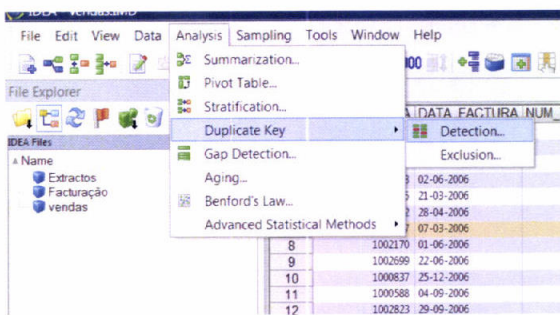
IDEA - vendas.IMD

File Edit View Data Analysis Sampling Tools Window Help

Summarization...
Pivot Table...
Stratification...
Duplicate Key
Gap Detection...
Aging...
Benford's Law...
Advanced Statistical Methods

Detection...
Exclusion...

File Explorer

IDEA Files

Name
Extractos
Facturação
vendas

A DATA_FACTURA NUM_

| | | |
|---|---|---|
| | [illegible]3 | 02-06-2006 |
| | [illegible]5 | 21-03-2006 |
| | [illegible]2 | 28-04-2006 |
| | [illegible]7 | 07-03-2006 |
| 8 | 1002170 | 01-06-2006 |
| 9 | 1002699 | 22-06-2006 |
| 10 | 1000837 | 25-12-2006 |
| 11 | 1000588 | 04-09-2006 |
| 12 | 1002823 | 29-09-2006 |